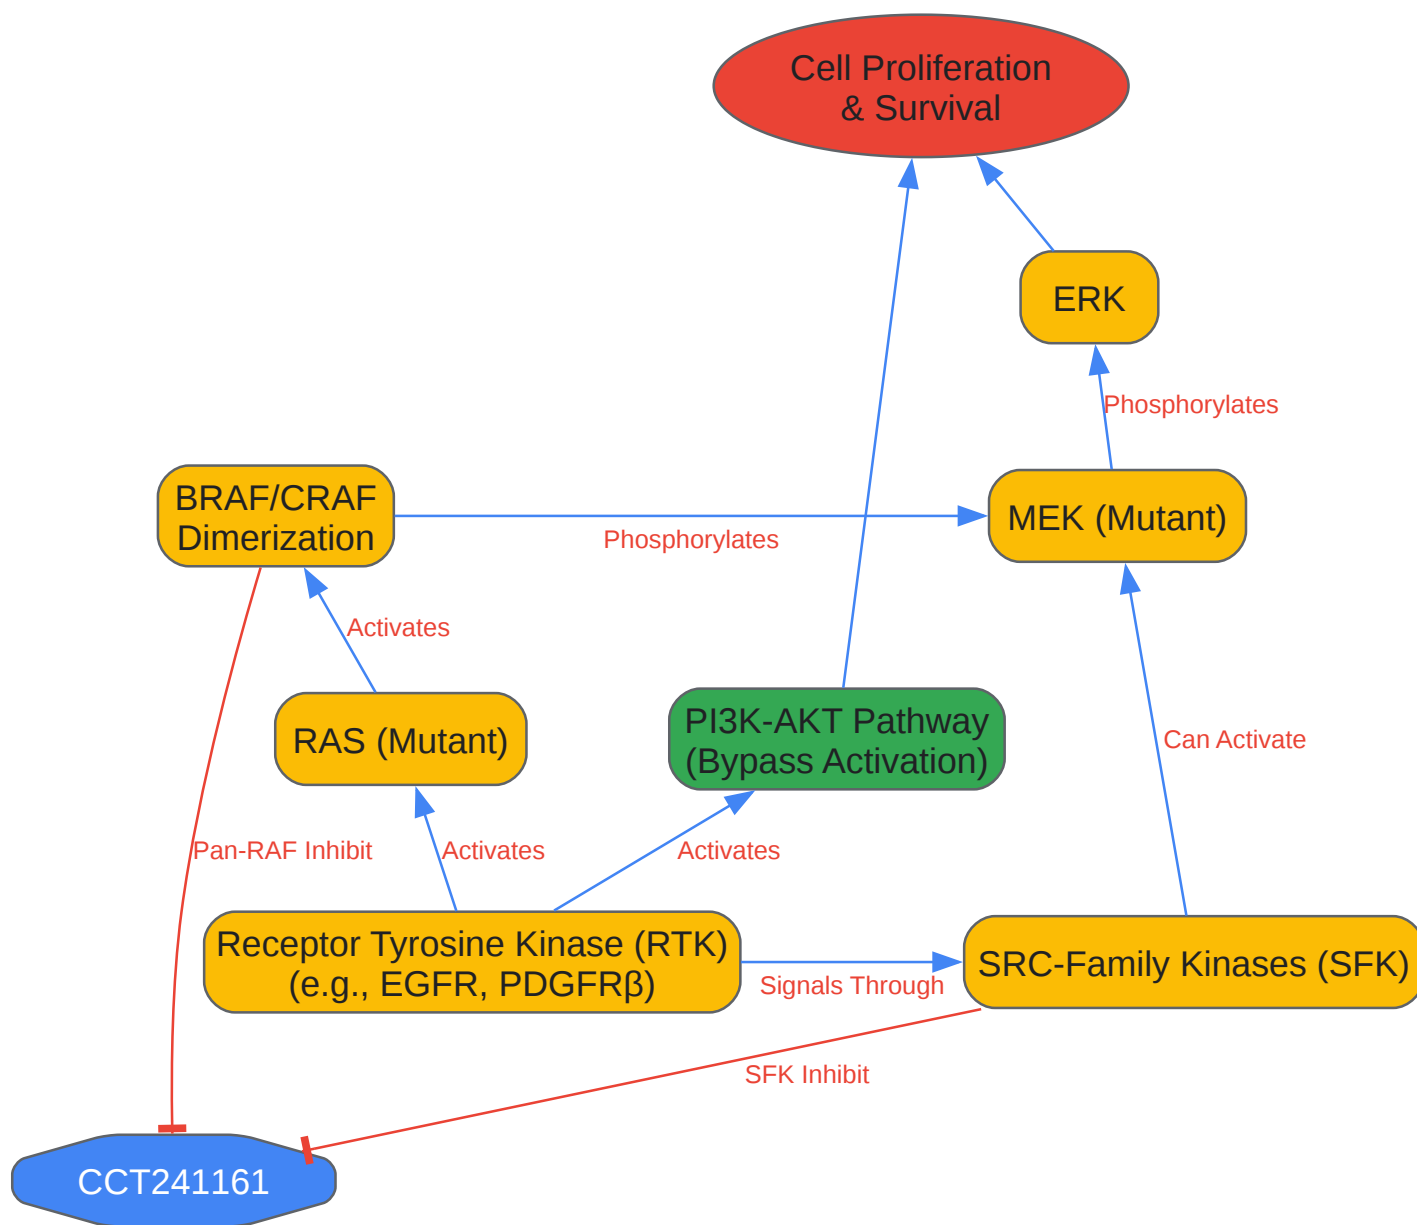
Cell Proliferation & Survival

ERK

Phosphorylates

BRAF/CRAF Dimerization

Phosphorylates

MEK (Mutant)

Activates

RAS (Mutant)

PI3K-AKT Pathway (Bypass Activation)

Can Activate

Pan-RAF Inhibit

Activates

Activates

Receptor Tyrosine Kinase (RTK) (e.g., EGFR, PDGFRβ)

Signals Through

SRC-Family Kinases (SFK)

SFK Inhibit

CCT241161